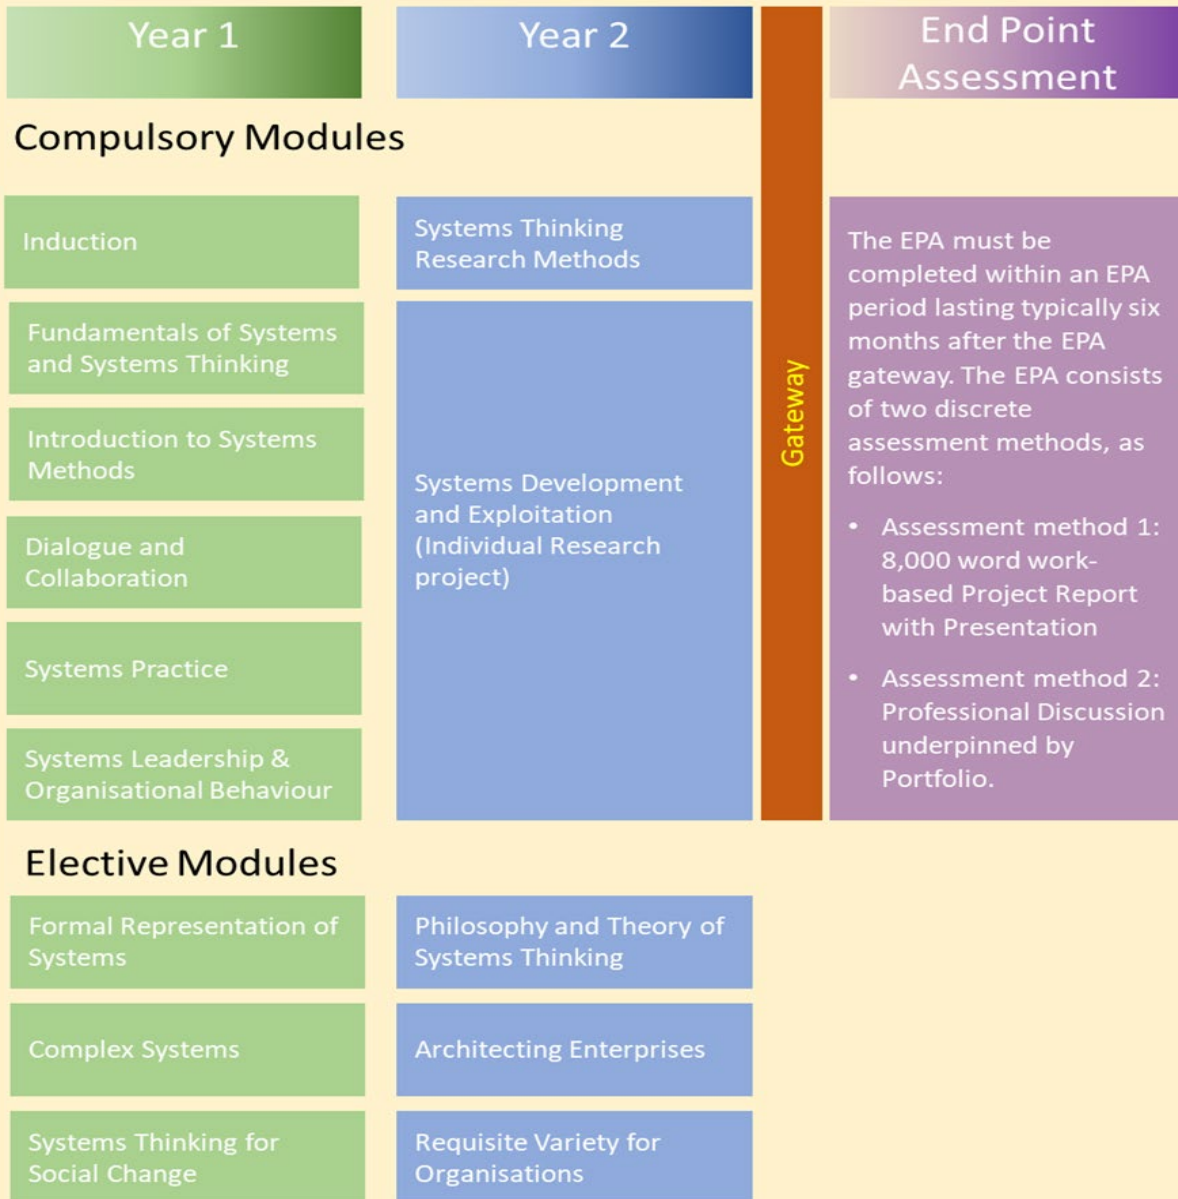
Year 1

Year 2

Gateway

End Point Assessment

Compulsory Modules

Induction

Fundamentals of Systems and Systems Thinking

Introduction to Systems Methods

Dialogue and Collaboration

Systems Practice

Systems Leadership & Organisational Behaviour

Systems Thinking Research Methods

Systems Development and Exploitation (Individual Research project)

The EPA must be completed within an EPA period lasting typically six months after the EPA gateway. The EPA consists of two discrete assessment methods, as follows:

• Assessment method 1: 8,000 word work-based Project Report with Presentation

• Assessment method 2: Professional Discussion underpinned by Portfolio.

Elective Modules

Formal Representation of Systems

Complex Systems

Systems Thinking for Social Change

Philosophy and Theory of Systems Thinking

Architecting Enterprises

Requisite Variety for Organisations